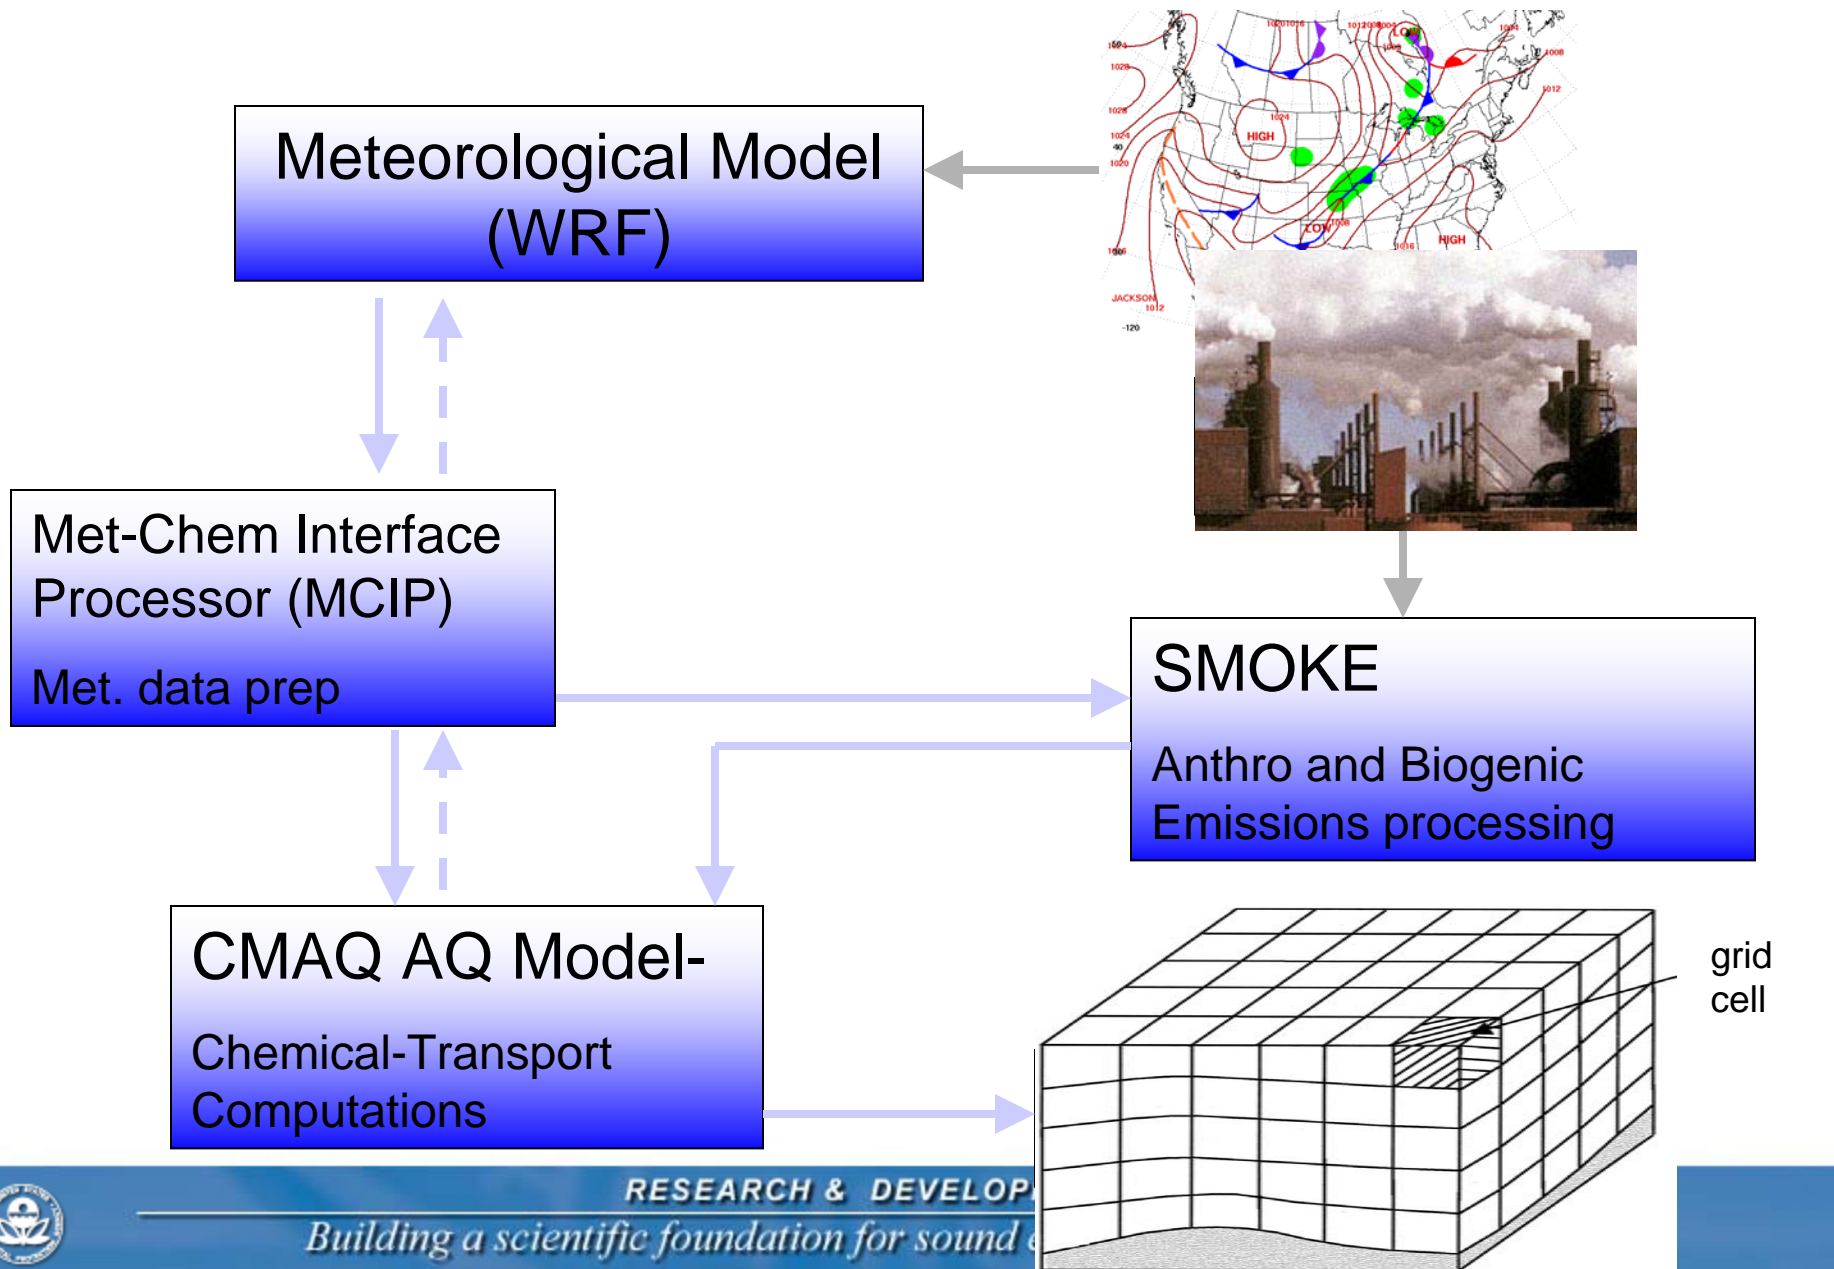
Meteorological Model (WRF)

HIGH
LOW
HIGH
JACKSON

Met-Chem Interface Processor (MCIP)

Met. data prep

SMOKE

Anthro and Biogenic Emissions processing

CMAQ AQ Model-

Chemical-Transport Computations

grid cell

RESEARCH & DEVELOP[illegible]
Building a scientific foundation for sound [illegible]